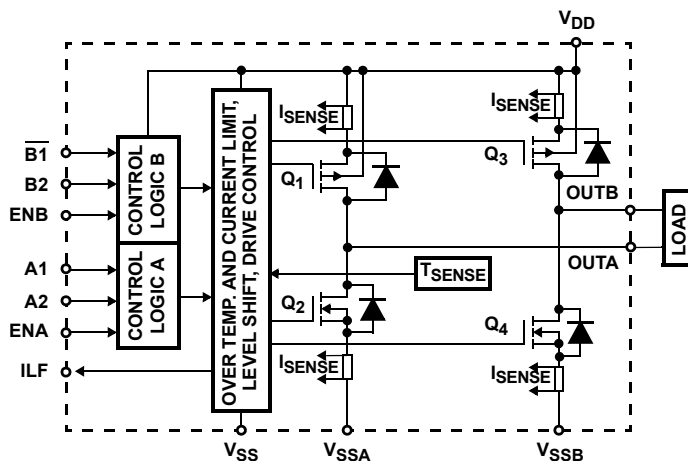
$V_{DD}$

$\overline{B1}$
B2
ENB
A1
A2
ENA
ILF

CONTROL LOGIC B
CONTROL LOGIC A

OVER TEMP. AND CURRENT LIMIT, LEVEL SHIFT, DRIVE CONTROL

$I_{SENSE}$
$Q_1$
$T_{SENSE}$
$Q_2$
$I_{SENSE}$

$I_{SENSE}$
$Q_3$
OUTB
OUTA
$Q_4$
$I_{SENSE}$

LOAD

$V_{SS}$
$V_{SSA}$
$V_{SSB}$